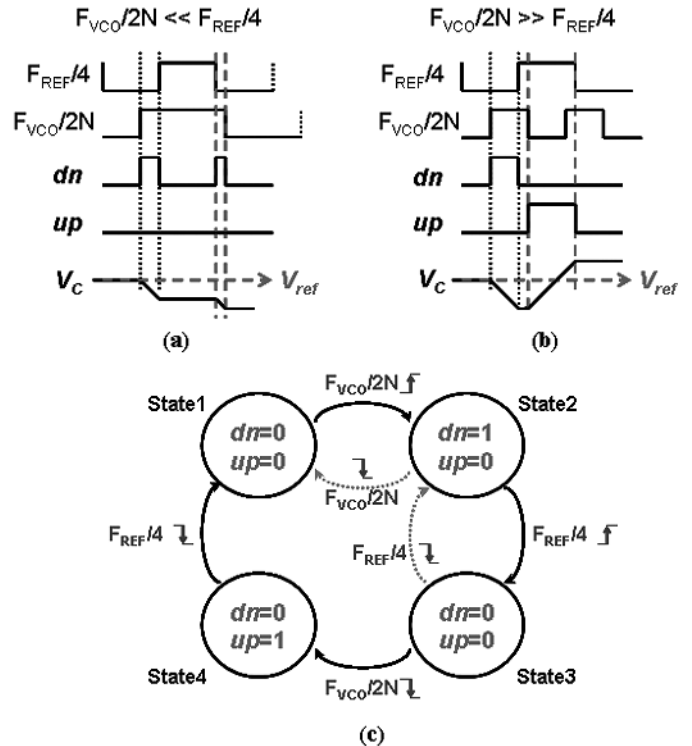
$F_{VCO}/2N << F_{REF}/4$

$F_{REF}/4$

$F_{VCO}/2N$

*dn*

*up*

$V_C$

$V_{ref}$

(a)

$F_{VCO}/2N >> F_{REF}/4$

$F_{REF}/4$

$F_{VCO}/2N$

*dn*

*up*

$V_C$

$V_{ref}$

(b)

State1

*dn*=0
*up*=0

$F_{VCO}/2N$

State2

*dn*=1
*up*=0

$F_{VCO}/2N$

$F_{REF}/4$

$F_{REF}/4$

$F_{REF}/4$

*dn*=0
*up*=1

State4

*dn*=0
*up*=0

State3

$F_{VCO}/2N$

(c)